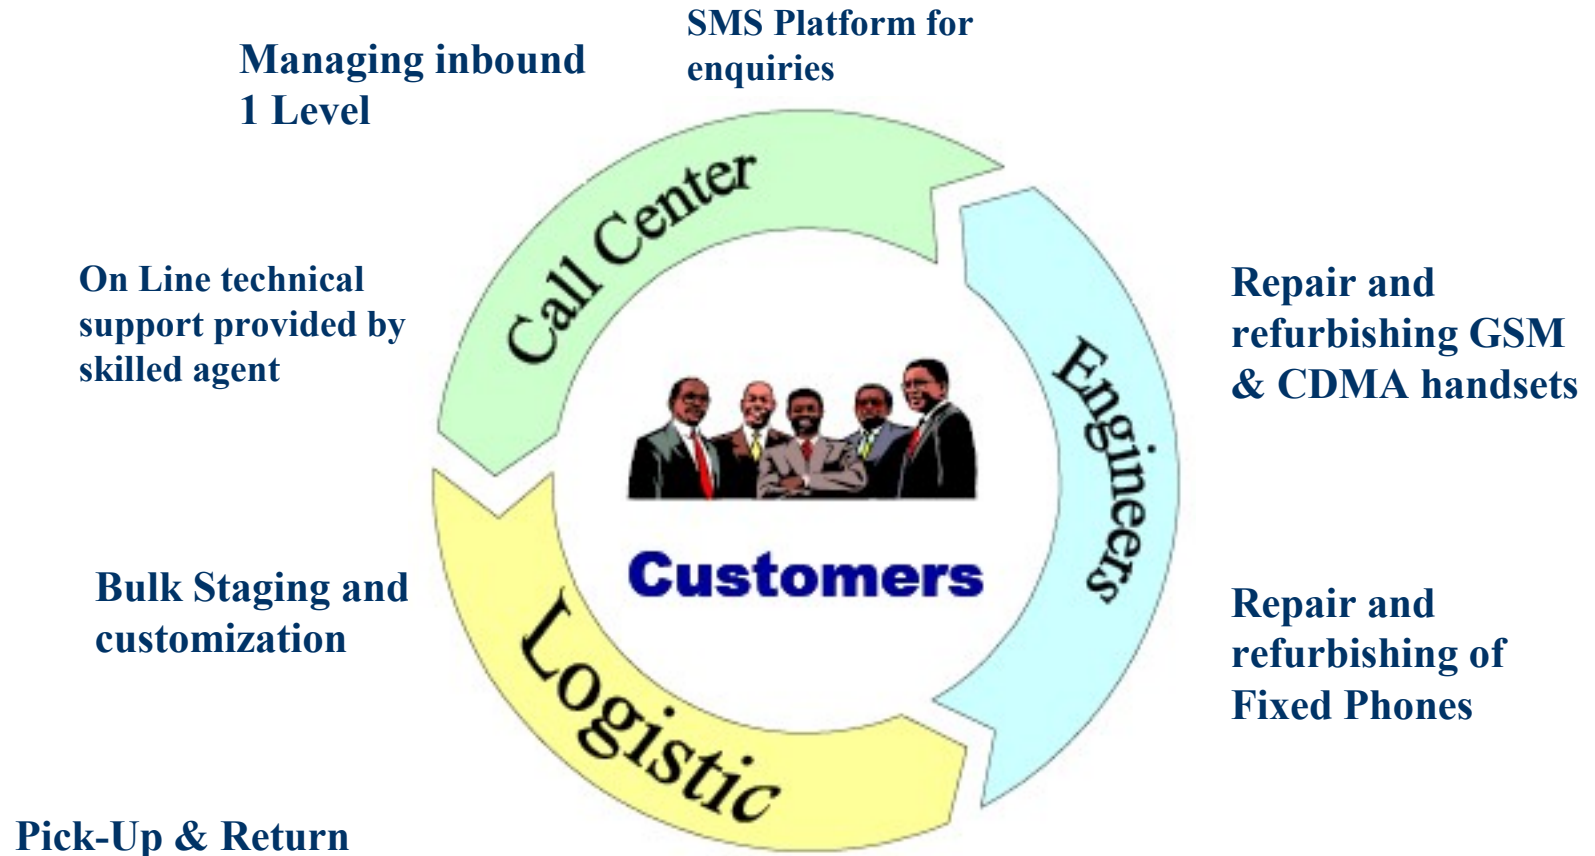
Managing inbound
1 Level

SMS Platform for
enquiries

Call Center

On Line technical
support provided by
skilled agent

Repair and
refurbishing GSM
& CDMA handsets

Engineers

Customers

Bulk Staging and
customization

Repair and
refurbishing of
Fixed Phones

Logistic

Pick-Up & Return